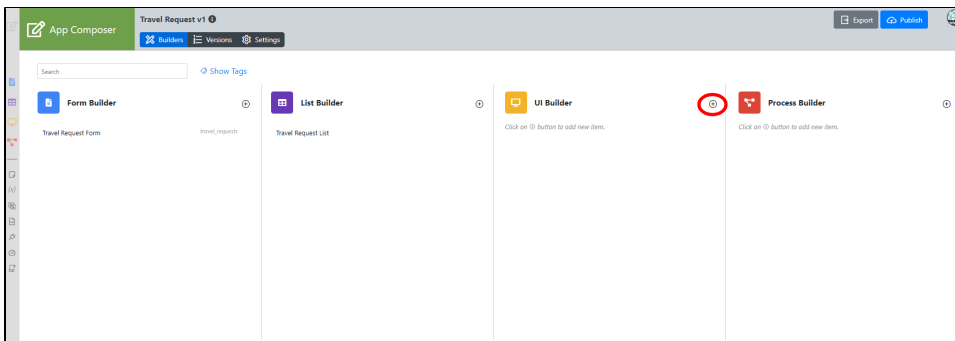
App Composer

Travel Request v1

Builders Versions Settings

Export Publish

Search

Show Tags

Form Builder

Travel Request Form

travel_requests

List Builder

Travel Request List

UI Builder

Click on ⊕ button to add new item.

Process Builder

Click on ⊕ button to add new item.